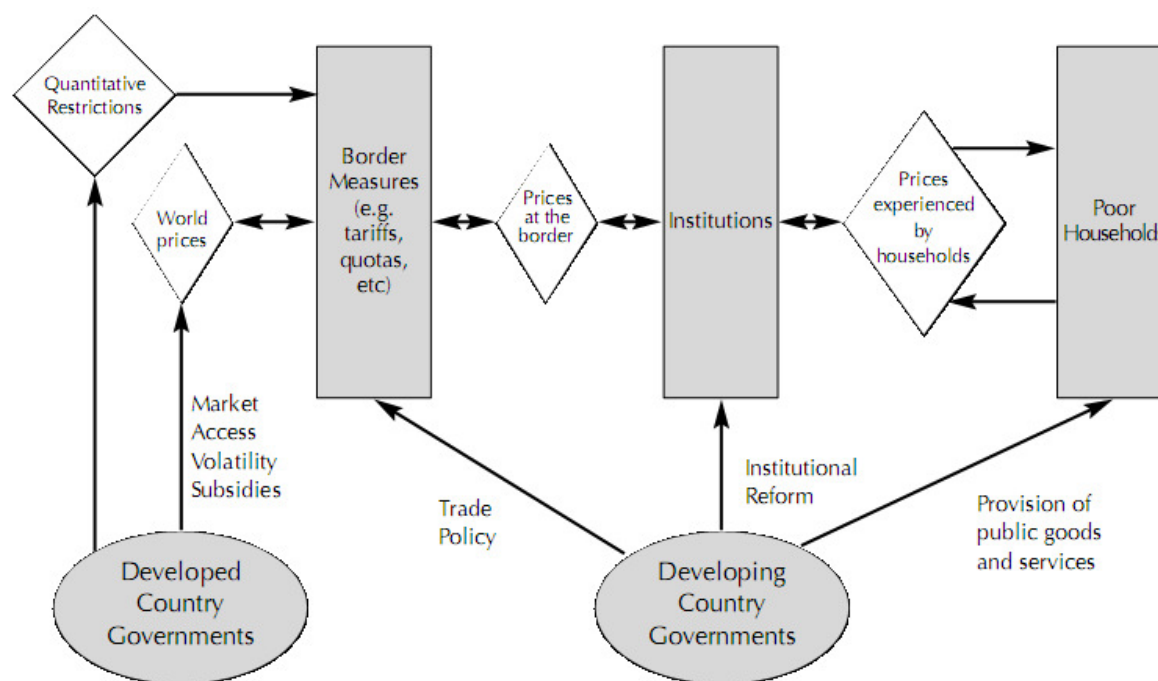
Quantitative Restrictions

World prices

Border Measures (e.g. tariffs, quotas, etc)

Prices at the border

Institutions

Prices experienced by households

Poor Household

Market Access Volatility Subsidies

Trade Policy

Institutional Reform

Provision of public goods and services

Developed Country Governments

Developing Country Governments